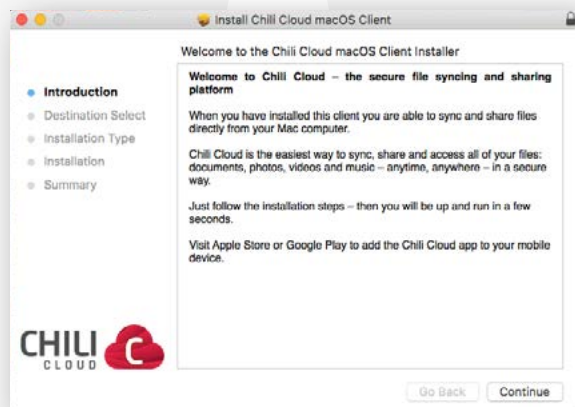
Install Chili Cloud macOS Client

Welcome to the Chili Cloud macOS Client Installer

Introduction
Destination Select
Installation Type
Installation
Summary

Welcome to Chili Cloud – the secure file syncing and sharing platform

When you have installed this client you are able to sync and share files directly from your Mac computer.

Chili Cloud is the easiest way to sync, share and access all of your files: documents, photos, videos and music – anytime, anywhere – in a secure way.

Just follow the installation steps – then you will be up and run in a few seconds.

Visit Apple Store or Google Play to add the Chili Cloud app to your mobile device.

CHILI C
CLOUD

Go Back
Continue